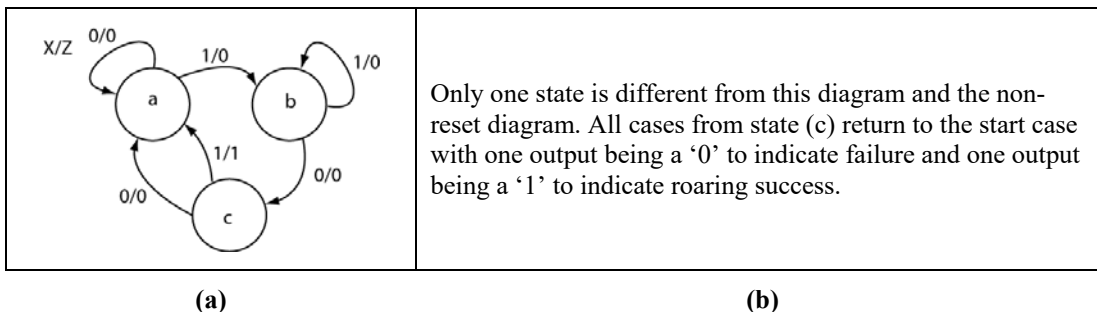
X/Z 0/0 1/0 1/0

a b

1/1

0/0 0/0

c

Only one state is different from this diagram and the non-reset diagram. All cases from state (c) return to the start case with one output being a ‘0’ to indicate failure and one output being a ‘1’ to indicate roaring success.

(a) (b)